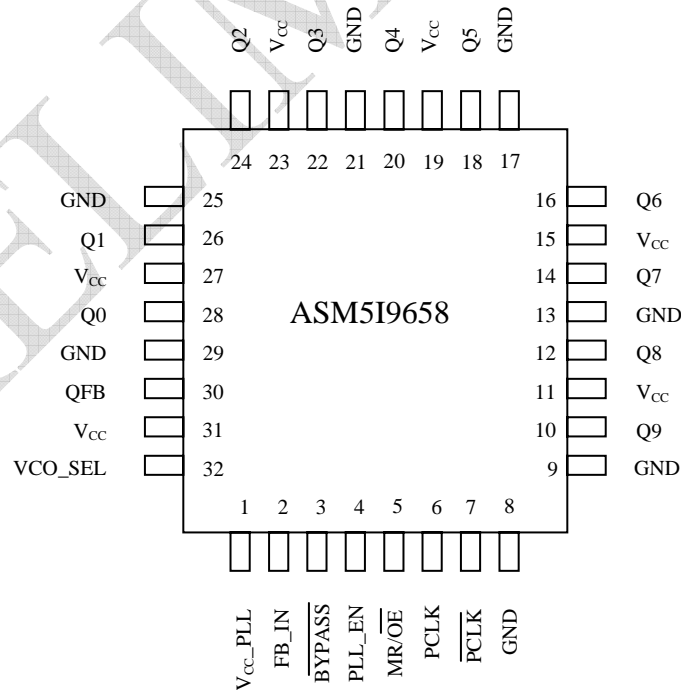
Q2 $V_{CC}$ Q3 GND Q4 $V_{CC}$ Q5 GND

24 23 22 21 20 19 18 17

GND 25
Q1 26
$V_{CC}$ 27
Q0 28
GND 29
QFB 30
$V_{CC}$ 31
VCO_SEL 32

ASM5I9658

16 Q6
15 $V_{CC}$
14 Q7
13 GND
12 Q8
11 $V_{CC}$
10 Q9
9 GND

1 2 3 4 5 6 7 8

$V_{CC}$_PLL FB_IN $\overline{BYPASS}$ PLL_EN MR/$\overline{OE}$ PCLK $\overline{PCLK}$ GND